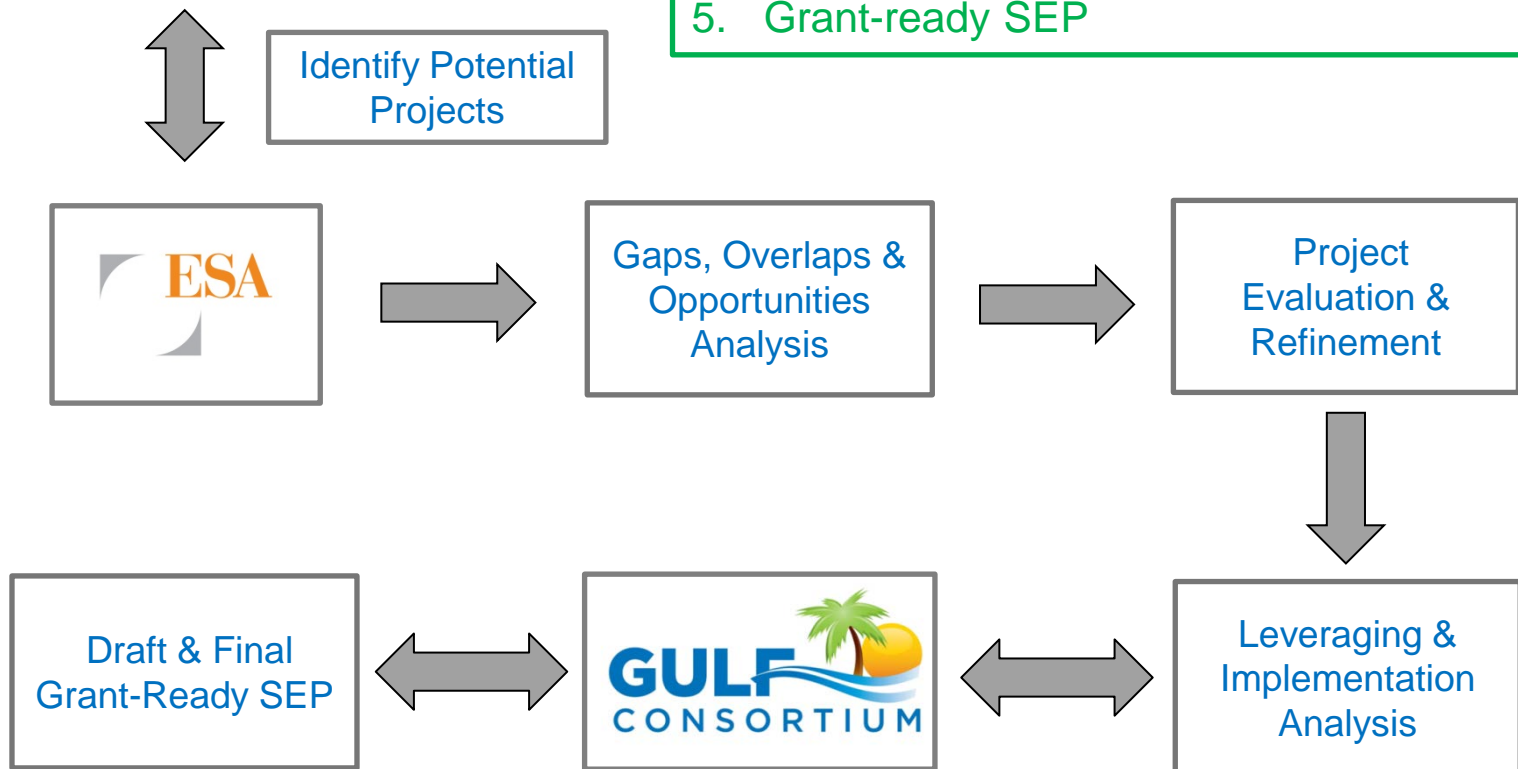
5. Grant-ready SEP

Identify Potential Projects

ESA

Gaps, Overlaps & Opportunities Analysis

Project Evaluation & Refinement

Leveraging & Implementation Analysis

GULF CONSORTIUM

Draft & Final Grant-Ready SEP